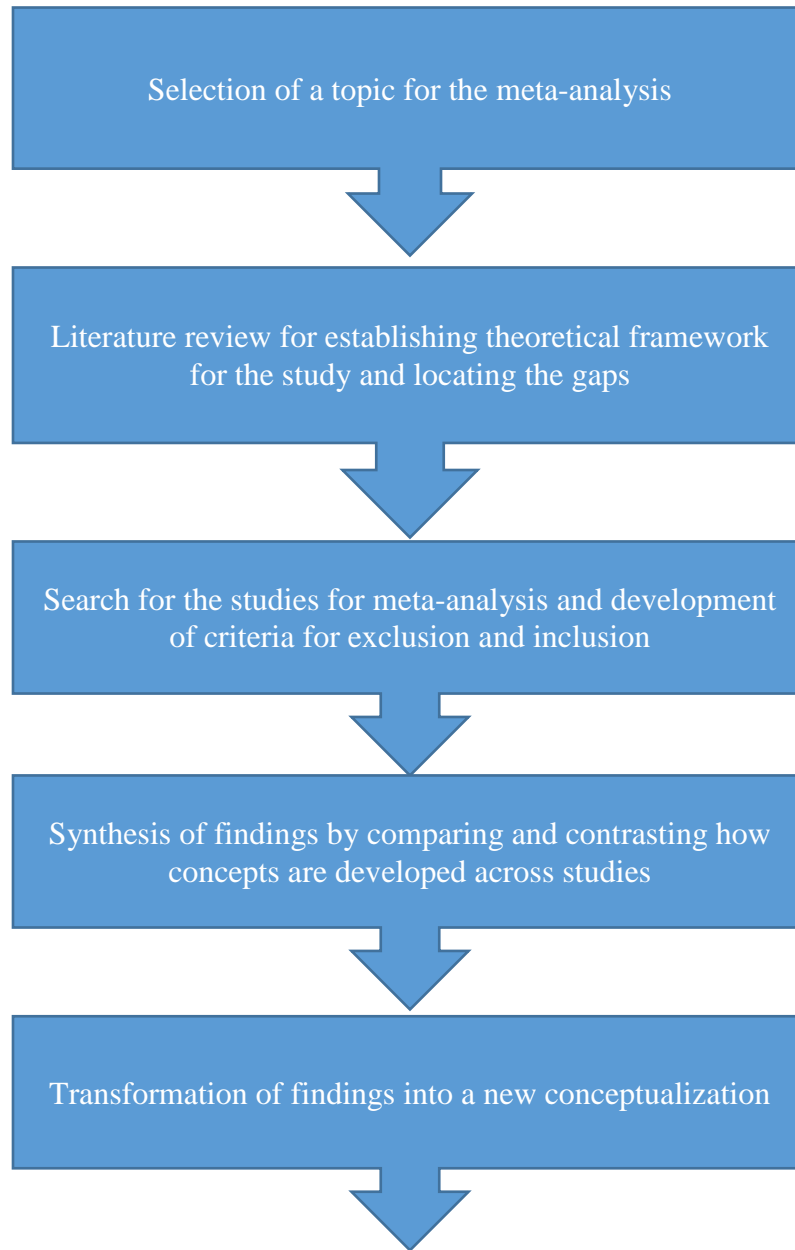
Selection of a topic for the meta-analysis

Literature review for establishing theoretical framework for the study and locating the gaps

Search for the studies for meta-analysis and development of criteria for exclusion and inclusion

Synthesis of findings by comparing and contrasting how concepts are developed across studies

Transformation of findings into a new conceptualization